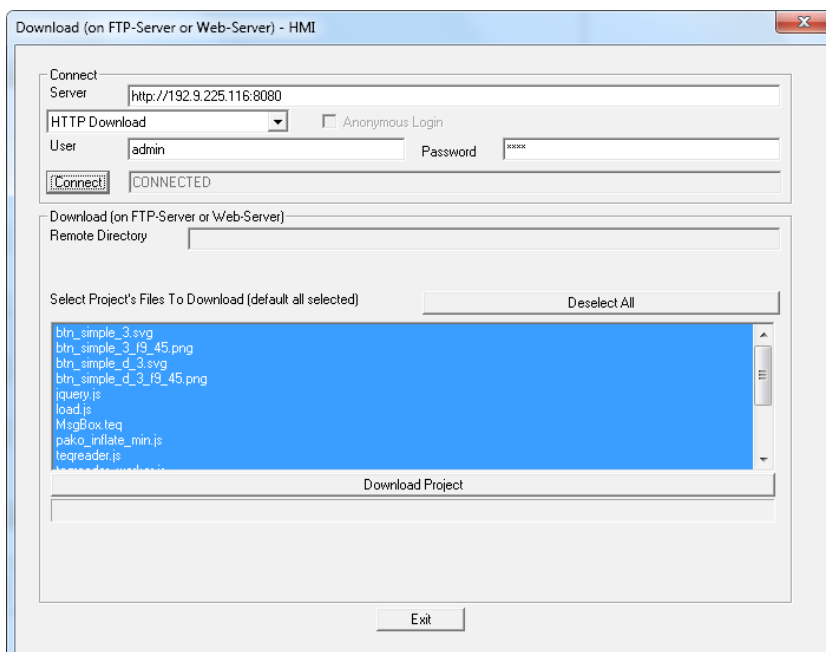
Download (on FTP-Server or Web-Server) - HMI

Connect
Server http://192.9.225.116:8080
HTTP Download
Anonymous Login
User admin
Password ****
Connect
CONNECTED

Download (on FTP-Server or Web-Server)
Remote Directory

Select Project's Files To Download (default all selected)
Deselect All

btn_simple_3.svg
btn_simple_3_f9_45.png
btn_simple_d_3.svg
btn_simple_d_3_f9_45.png
jquery.js
load.js
MsgBox.teq
pako_inflate_min.js
teqreader.js
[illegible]

Download Project

Exit